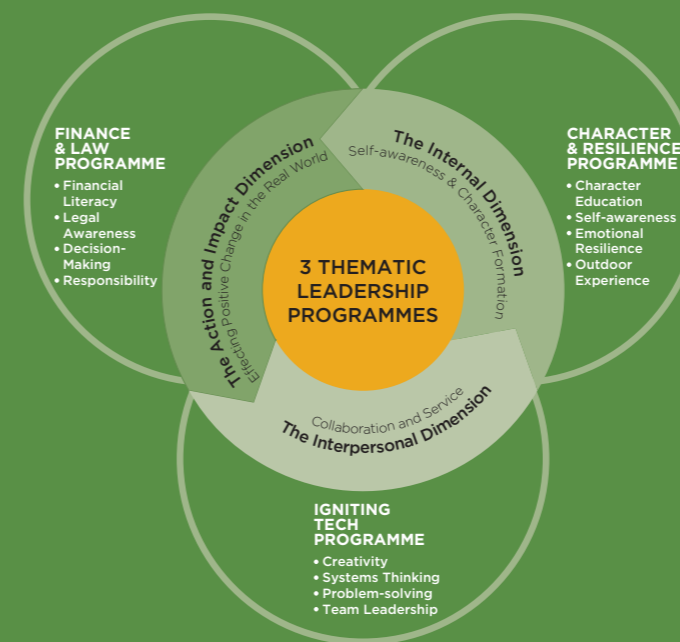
FINANCE & LAW PROGRAMME
• Financial Literacy
• Legal Awareness
• Decision-Making
• Responsibility

CHARACTER & RESILIENCE PROGRAMME
• Character Education
• Self-awareness
• Emotional Resilience
• Outdoor Experience

The Action and Impact Dimension
Effecting Positive Change in the Real World

The Internal Dimension
Self-awareness & Character Formation

3 THEMATIC LEADERSHIP PROGRAMMES

Collaboration and Service
The Interpersonal Dimension

IGNITING TECH PROGRAMME
• Creativity
• Systems Thinking
• Problem-solving
• Team Leadership